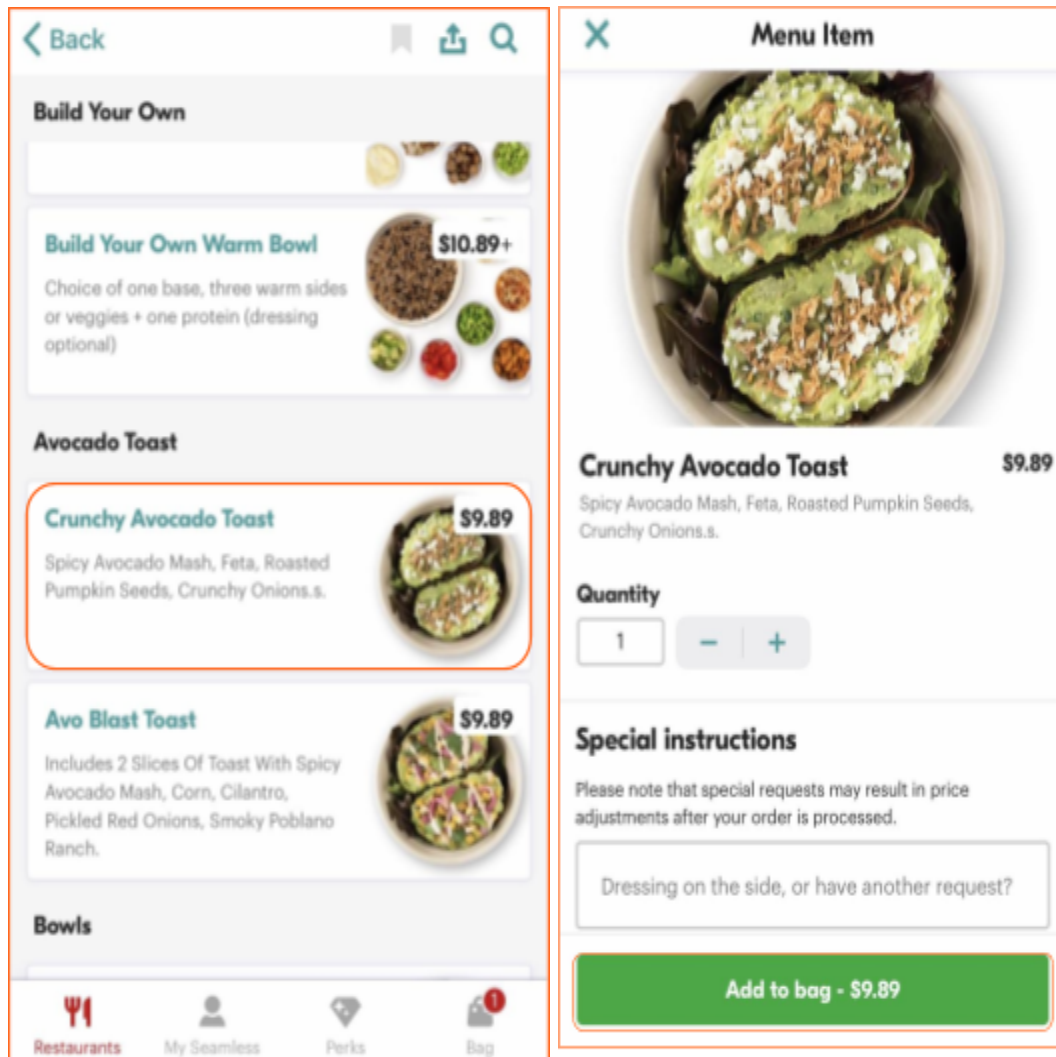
Back

Build Your Own

Build Your Own Warm Bowl
$10.89+
Choice of one base, three warm sides or veggies + one protein (dressing optional)

Avocado Toast

Crunchy Avocado Toast
$9.89
Spicy Avocado Mash, Feta, Roasted Pumpkin Seeds, Crunchy Onions.s.

Avo Blast Toast
$9.89
Includes 2 Slices Of Toast With Spicy Avocado Mash, Corn, Cilantro, Pickled Red Onions, Smoky Poblano Ranch.

Bowls

Restaurants
My Seamless
Perks
1
Bag

Menu Item

Crunchy Avocado Toast
$9.89
Spicy Avocado Mash, Feta, Roasted Pumpkin Seeds, Crunchy Onions.s.

Quantity
1
−
+

Special instructions
Please note that special requests may result in price adjustments after your order is processed.

Dressing on the side, or have another request?

Add to bag - $9.89